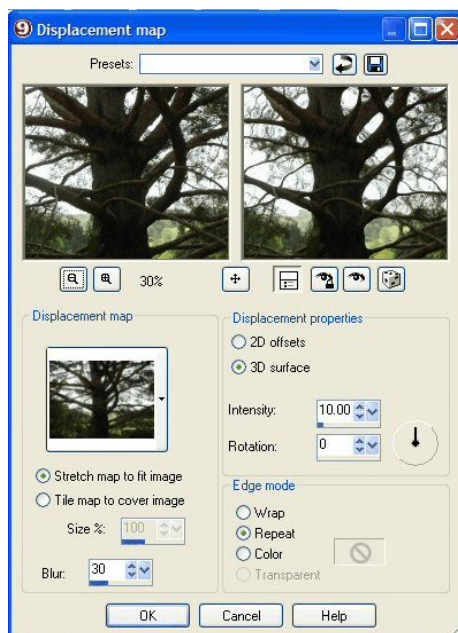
Displacement map

Presets:

30%

Displacement map

Stretch map to fit image
Tile map to cover image

Size %: 100

Blur: 30

Displacement properties

2D offsets
3D surface

Intensity: 10.00

Rotation: 0

Edge mode

Wrap
Repeat
Color
Transparent

OK
Cancel
Help